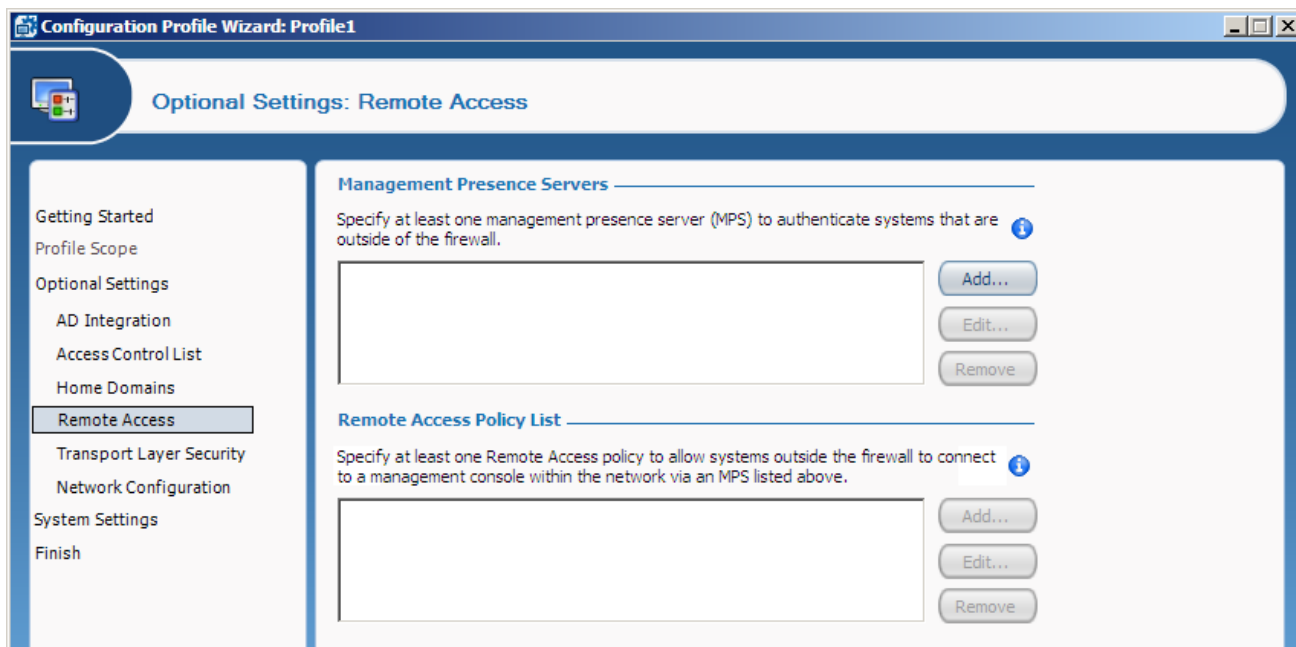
Configuration Profile Wizard: Profile1

Optional Settings: Remote Access

Getting Started
Profile Scope
Optional Settings
AD Integration
Access Control List
Home Domains
Remote Access
Transport Layer Security
Network Configuration
System Settings
Finish

Management Presence Servers

Specify at least one management presence server (MPS) to authenticate systems that are outside of the firewall.

Add...
Edit...
Remove

Remote Access Policy List

Specify at least one Remote Access policy to allow systems outside the firewall to connect to a management console within the network via an MPS listed above.

Add...
Edit...
Remove